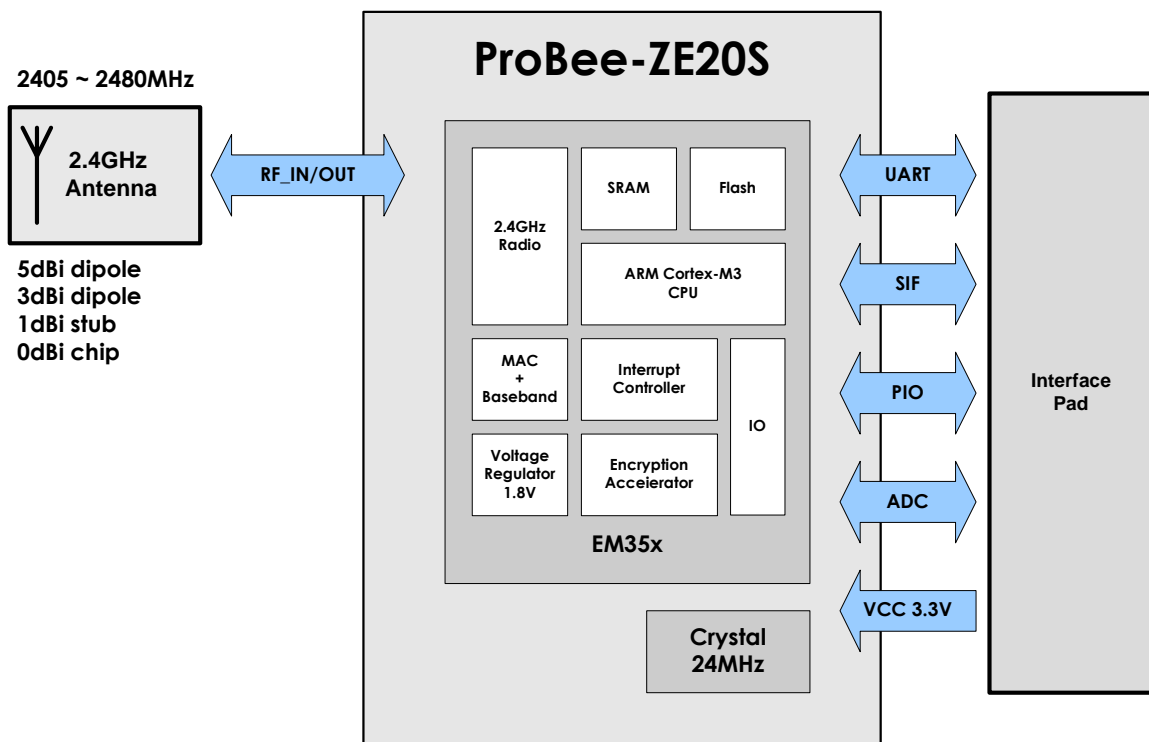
ProBee-ZE20S

2405 ~ 2480MHz

2.4GHz Antenna

5dBi dipole
3dBi dipole
1dBi stub
0dBi chip

RF_IN/OUT

2.4GHz Radio

SRAM

Flash

ARM Cortex-M3 CPU

MAC + Baseband

Interrupt Controller

IO

Voltage Regulator 1.8V

Encryption Accelerator

EM35x

Crystal 24MHz

UART

SIF

PIO

ADC

VCC 3.3V

Interface Pad